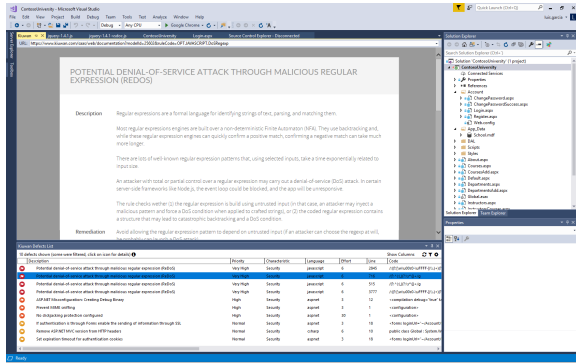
ContosoUniversity - Microsoft Visual Studio

Quick Launch (Ctrl+Q)

File Edit View Project Build Debug Team Tools Test Analyze Window Help

luis.garcia

Debug Any CPU Google Chrome

Kiuwan jquery-1.4.1.js jquery-1.4.1-vsdoc.js ContosoUniversity Login.aspx Source Control Explorer - Disconnected

https://www.kiuwan.com/saas/web/documentation/modeldoc/2002/Jbuild.code=OPT.JAVASCRIPT.DoSRegexp

POTENTIAL DENIAL-OF-SERVICE ATTACK THROUGH MALICIOUS REGULAR EXPRESSION (REDOS)

Description

Regular expressions are a formal language for identifying strings of text, parsing, and matching them.

Most regular expression engines are built over a non-deterministic Finite Automaton (NFA). They use backtracking and, while these regular expressions can quickly confirm a positive match, confirming a negative match can take much more longer.

There are lots of well known regular expression patterns that, using selected inputs, take a time exponentially related to input size.

An attacker with total or partial control over a regular expression may carry out a denial-of-service (DoS) attack. In certain server-side frameworks like Node.js, the event loop could be blocked, and the app will be unresponsive.

The rule checks whether (1) the regular expression is built using untrusted input (in that case, an attacker may inject a malicious pattern and force a DoS condition when applied to crafted strings), or (2) the coded regular expression contains a structure that may lead to catastrophic backtracking and a DoS condition.

Remediation

Avoid allowing the regular expression pattern to depend on untrusted input (if an attacker can choose the regexp at will, he probably can cause a DoS attack).

Solution Explorer

Search Solution Explorer (Ctrl+;)

Solution 'ContosoUniversity' (1 project)
ContosoUniversity
Connected Services
Properties
References
Account
ChangePassword.aspx
ChangePasswordSuccess.aspx
Login.aspx
Register.aspx
Web.config
App_Data
SchoolIn.mdf
DAL
Scripts
Styles
About.aspx
Courses.aspx
CoursesAdd.aspx
Default.aspx
Departments.aspx
DepartmentsAdd.aspx
Global.asax
Instructors.aspx

Solution Explorer Team Explorer

Properties

Kiuwan Defects List

11 defects shown (some were filtered, click on icon for details)

Show Columns

| | Description | Priority | Characteristic | Language | Effort | Line | Code |
|---|---|---|---|---|---|---|---|
| | Potential denial-of-service attack through malicious regular expression (ReDoS) | Very High | Security | javascript | 6 | 2845 | /(?:\\u\s)\(0-\u FFFF\]*(\s) |
| | Potential denial-of-service attack through malicious regular expression (ReDoS) | Very High | Security | javascript | 6 | 3042 | |
| | Potential denial-of-service attack through malicious regular expression (ReDoS) | Very High | Security | javascript | 6 | 515 | /^<(\u\*)\s*\/?>(?: |
| | Potential denial-of-service attack through malicious regular expression (ReDoS) | Very High | Security | javascript | 6 | 3777 | /(?:\\u\s)\(0-\uFFFF\]*(\s) |
| | ASP.NET Misconfiguration: Creating Debug Binary | High | Security | xml | 5 | 12 | <compilation debug="true" ta |
| | Prevent XSRF spoofing | High | Security | javascript | 5 | 1 | <configuration> |
| | No clickjacking protection configured | High | Security | xml | 10 | 1 | <configuration> |
| | If authentication is through Forms enable the sending of information through SSL | Normal | Security | xml | 5 | 10 | <forms loginUrl="~/Account/ |
| | Remove ASP.NET MVC version from HTTP headers | Normal | Security | csharp | 5 | 18 | public class Global : System.W |
| | Set expiration timeout for authentication cookies | Normal | Security | xml | 5 | 10 | <forms loginUrl="~/Account/ |

Ready